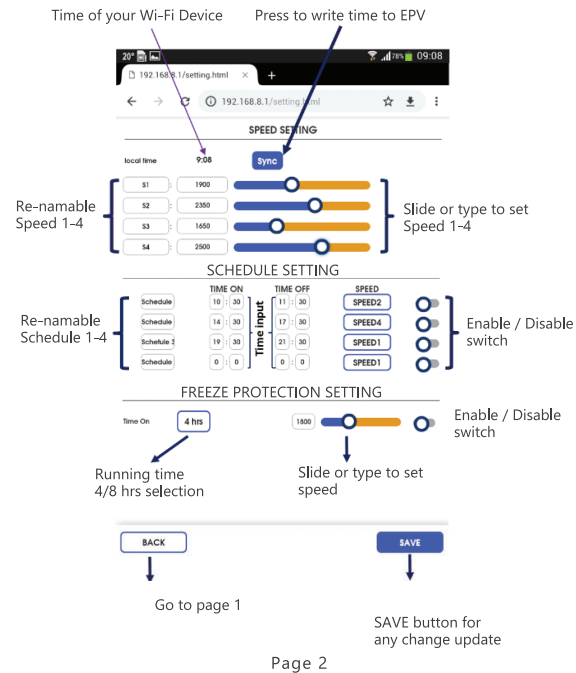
Time of your Wi-Fi Device

Press to write time to EPV

20° 78% 09:08

192.168.8.1/setting.html ×

+

192.168.8.1/setting.html

SPEED SETTING

local time 9:08 Sync

Re-namable Speed 1-4

| | | |
|---|---|---|
| S1 | : | 1900 |
| S2 | : | 2350 |
| S3 | : | 1650 |
| S4 | : | 2500 |

Slide or type to set Speed 1-4

SCHEDULE SETTING

Re-namable Schedule 1-4

| | TIME ON | | TIME OFF | SPEED |
|---|---|---|---|---|
| Schedule | 10 : 30 | Time input | 11 : 30 | SPEED2 |
| Schedule | 14 : 30 | | 17 : 30 | SPEED4 |
| Schefule 3 | 19 : 30 | | 21 : 30 | SPEED1 |
| Schedule | 0 : 0 | | 0 : 0 | SPEED1 |

Enable / Disable switch

FREEZE PROTECTION SETTING

Time On 4 hrs

1800

Enable / Disable switch

Running time 4/8 hrs selection

Slide or type to set speed

BACK

SAVE

Go to page 1

SAVE button for any change update

Page 2